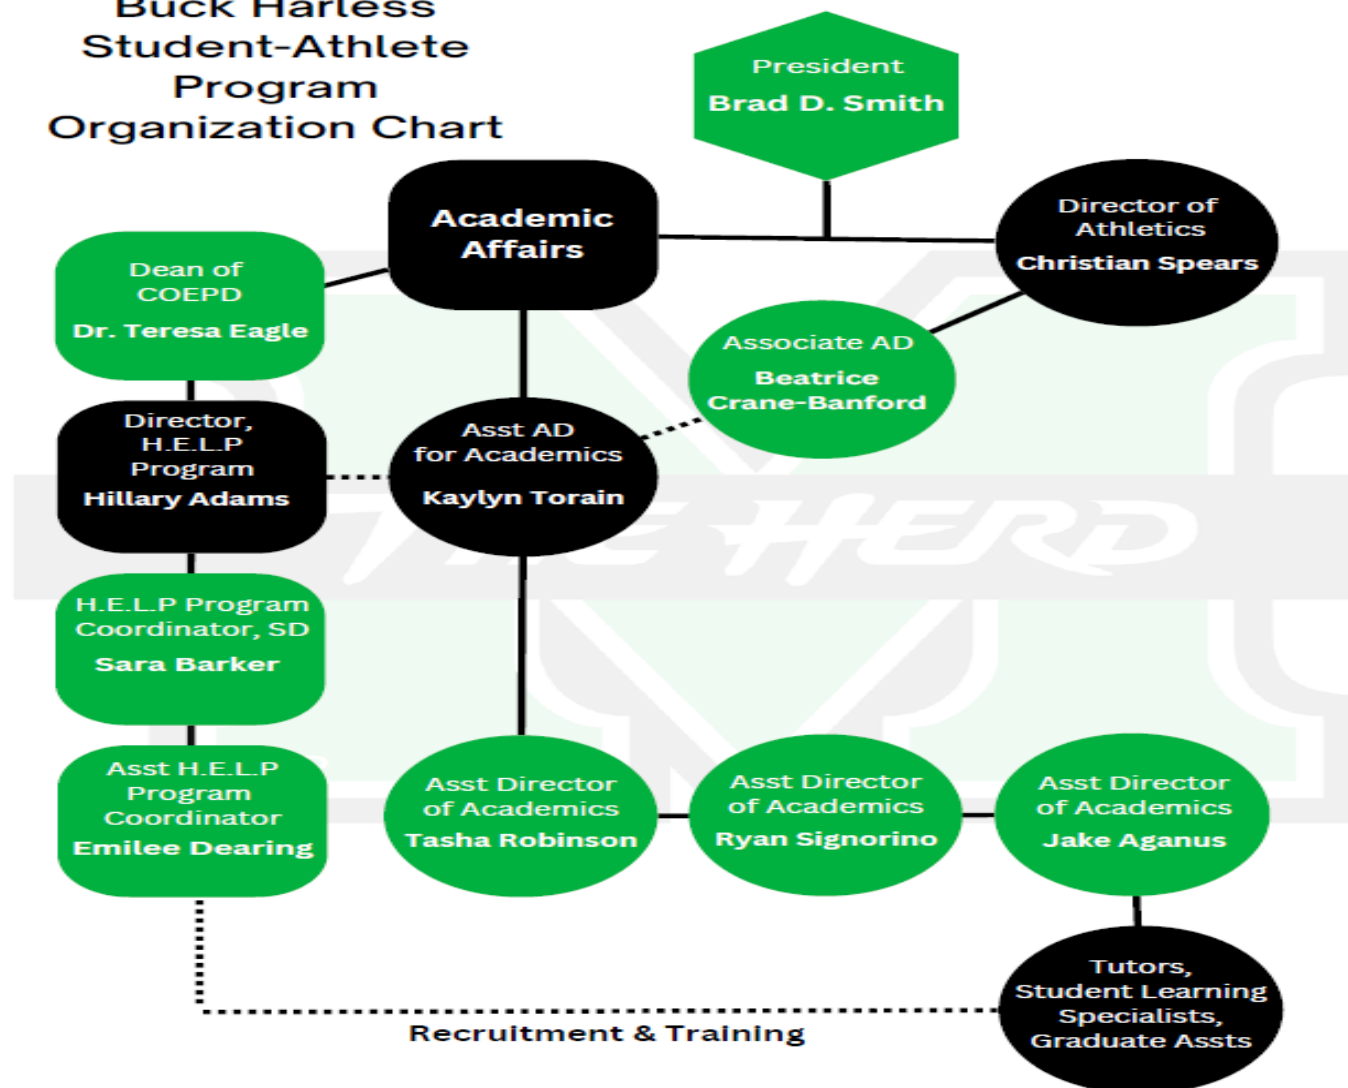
Buck Harless Student-Athlete Program Organization Chart

President
Brad D. Smith

Academic Affairs

Director of Athletics
Christian Spears

Dean of COEPD
Dr. Teresa Eagle

Associate AD
Beatrice Crane-Banford

Director, H.E.L.P Program
Hillary Adams

Asst AD for Academics
Kaylyn Torain

THE HERD

H.E.L.P Program Coordinator, SD
Sara Barker

Asst H.E.L.P Program Coordinator
Emilee Dearing

Asst Director of Academics
Tasha Robinson

Asst Director of Academics
Ryan Signorino

Asst Director of Academics
Jake Aganus

Tutors, Student Learning Specialists, Graduate Assts

Recruitment & Training